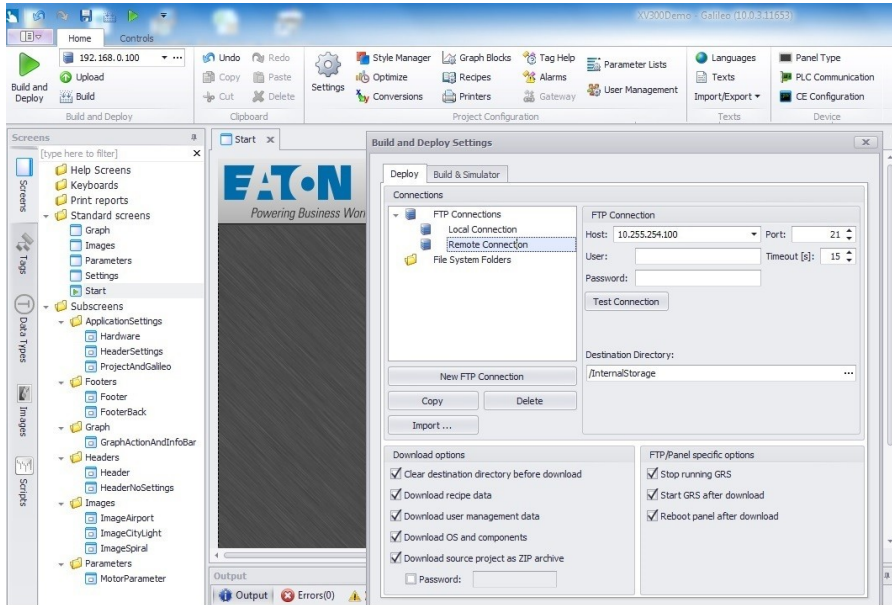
XV300Demo - Galileo (10.0.3.11653)

Home Controls

192.168.0.100
Upload
Build and Deploy
Build
Build and Deploy

Undo Redo
Copy Paste
Cut Delete
Clipboard

Settings

Style Manager
Optimize
Conversions

Graph Blocks
Recipes
Printers

Tag Help
Alarms
Gateway

Parameter Lists
User Management

Project Configuration

Languages
Texts
Import/Export
Texts

Panel Type
PLC Communication
CE Configuration
Device

Screens
[type here to filter]
Help Screens
Keyboards
Print reports
Standard screens
Graph
Images
Parameters
Settings
Start
Subscreens
ApplicationSettings
Hardware
HeaderSettings
ProjectAndGalileo
Footers
Footer
FooterBack
Graph
GraphActionAndInfoBar
Headers
Header
HeaderNoSettings
Images
ImageAirport
ImageCityLight
ImageSpiral
Parameters
MotorParameter

Screens
Tags
Data Types
Images
Scripts

Start

EATON
Powering Business Worl

Output
Output Errors(0)

Build and Deploy Settings

Deploy Build & Simulator

Connections
FTP Connections
Local Connection
Remote Connection
File System Folders

FTP Connection
Host: 10.255.254.100 Port: 21
User: Timeout [s]: 15
Password:
Test Connection

Destination Directory:
/InternalStorage

New FTP Connection
Copy Delete
Import ...

Download options
Clear destination directory before download
Download recipe data
Download user management data
Download OS and components
Download source project as ZIP archive
Password:

FTP/Panel specific options
Stop running GRS
Start GRS after download
Reboot panel after download